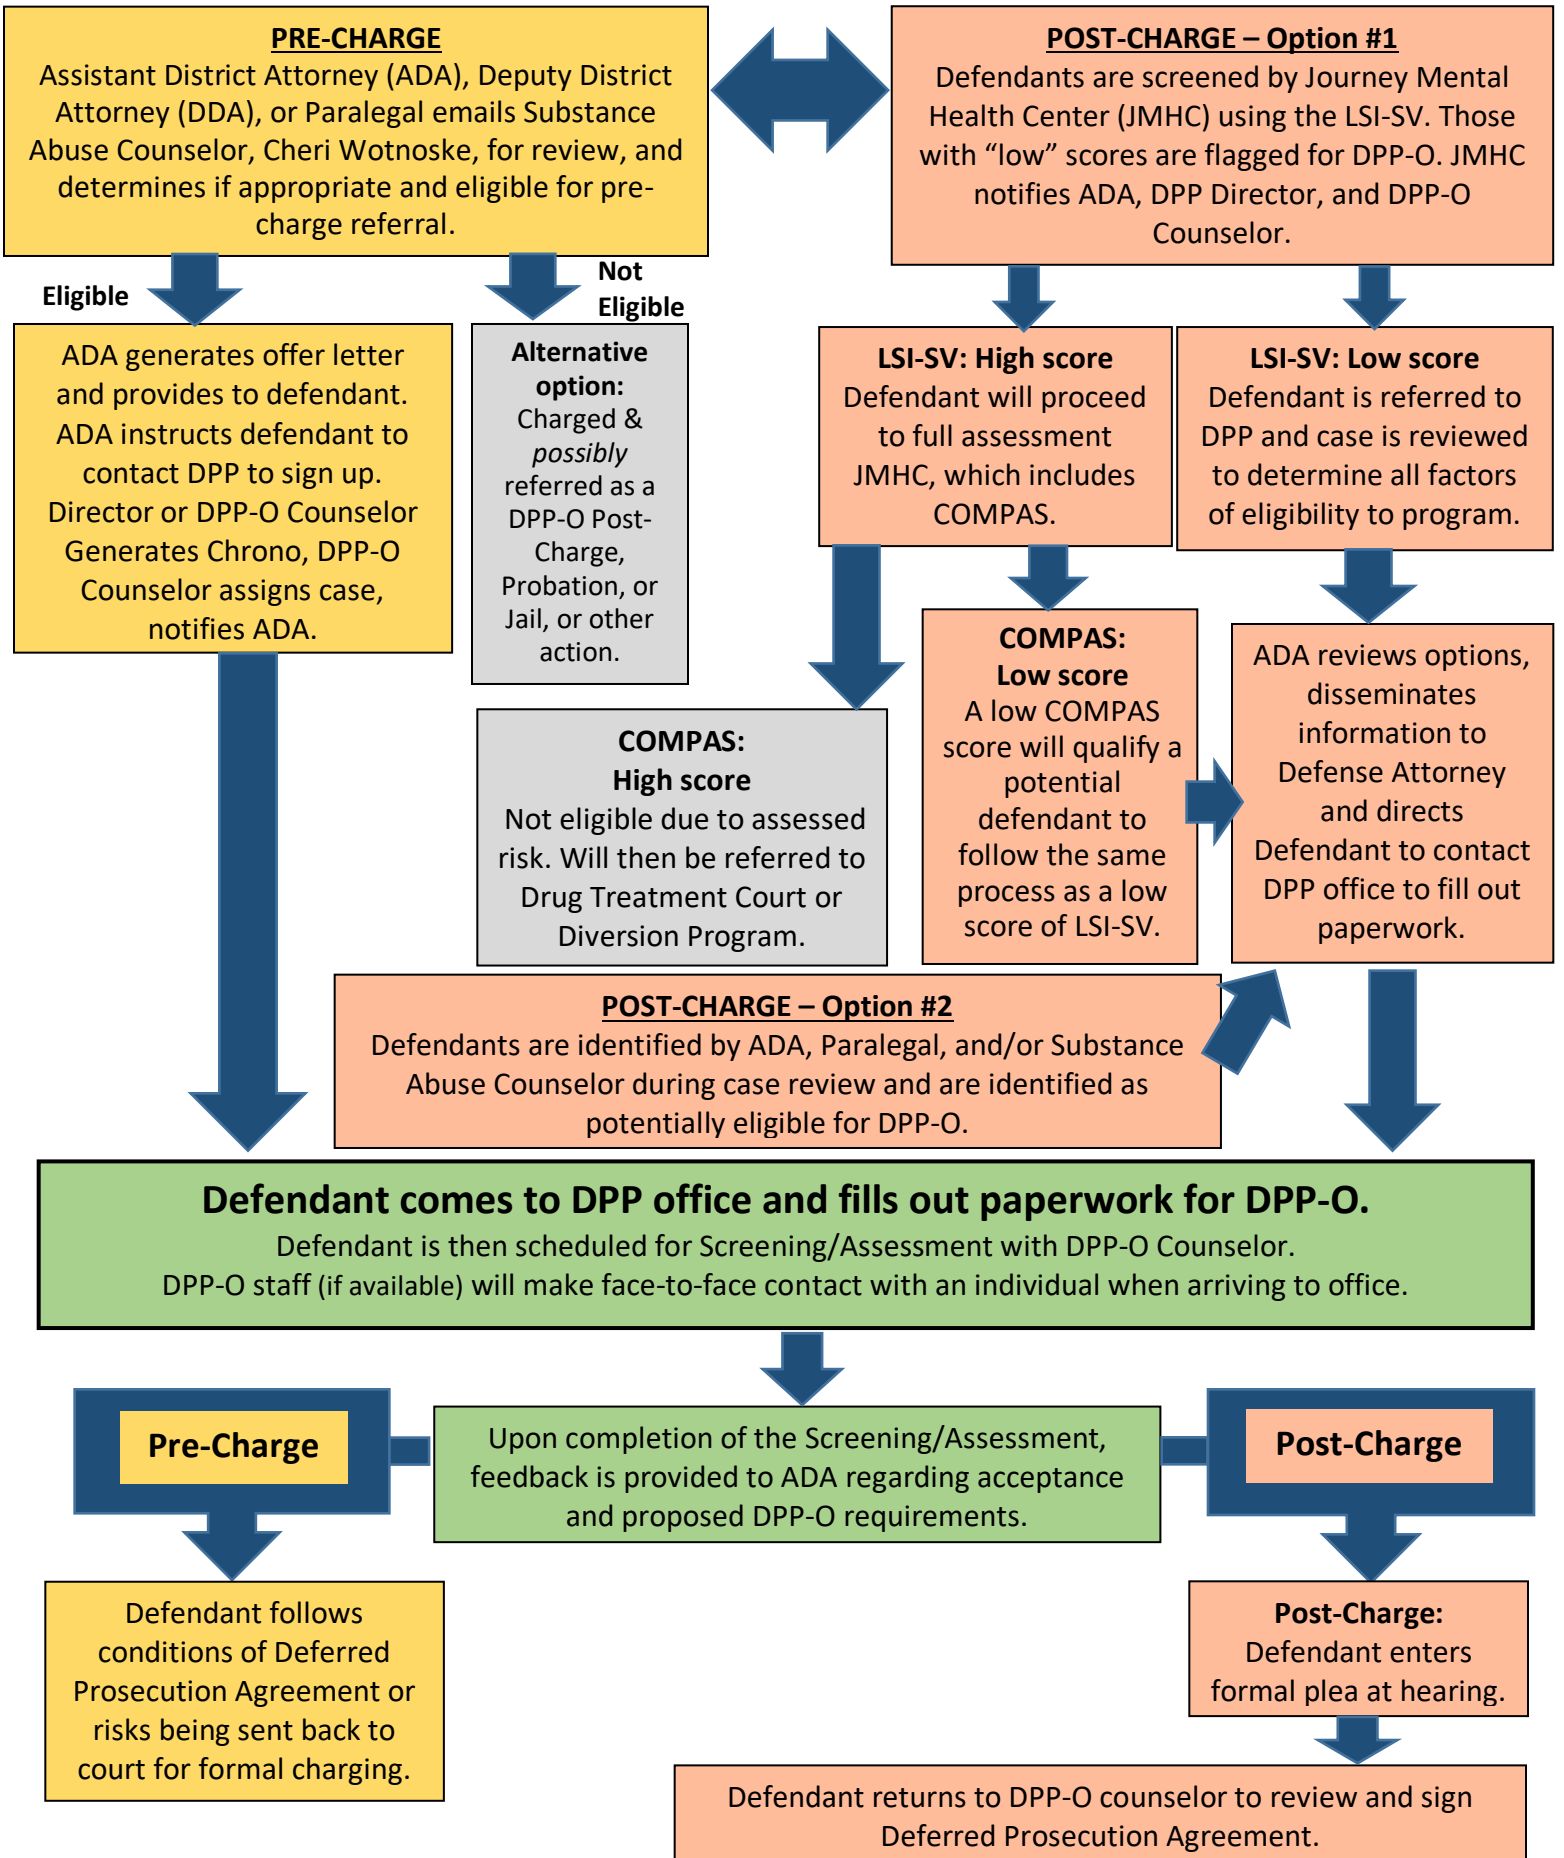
PRE-CHARGE
Assistant District Attorney (ADA), Deputy District Attorney (DDA), or Paralegal emails Substance Abuse Counselor, Cheri Wotnoske, for review, and determines if appropriate and eligible for pre-charge referral.

POST-CHARGE – Option #1
Defendants are screened by Journey Mental Health Center (JMHC) using the LSI-SV. Those with "low" scores are flagged for DPP-O. JMHC notifies ADA, DPP Director, and DPP-O Counselor.

Eligible

Not Eligible

ADA generates offer letter and provides to defendant. ADA instructs defendant to contact DPP to sign up. Director or DPP-O Counselor Generates Chrono, DPP-O Counselor assigns case, notifies ADA.

Alternative option:
Charged & *possibly* referred as a DPP-O Post-Charge, Probation, or Jail, or other action.

LSI-SV: High score
Defendant will proceed to full assessment JMHC, which includes COMPAS.

LSI-SV: Low score
Defendant is referred to DPP and case is reviewed to determine all factors of eligibility to program.

COMPAS:
Low score
A low COMPAS score will qualify a potential defendant to follow the same process as a low score of LSI-SV.

ADA reviews options, disseminates information to Defense Attorney and directs Defendant to contact DPP office to fill out paperwork.

COMPAS:
High score
Not eligible due to assessed risk. Will then be referred to Drug Treatment Court or Diversion Program.

POST-CHARGE – Option #2
Defendants are identified by ADA, Paralegal, and/or Substance Abuse Counselor during case review and are identified as potentially eligible for DPP-O.

Defendant comes to DPP office and fills out paperwork for DPP-O.
Defendant is then scheduled for Screening/Assessment with DPP-O Counselor.
DPP-O staff (if available) will make face-to-face contact with an individual when arriving to office.

Pre-Charge

Upon completion of the Screening/Assessment, feedback is provided to ADA regarding acceptance and proposed DPP-O requirements.

Post-Charge

Defendant follows conditions of Deferred Prosecution Agreement or risks being sent back to court for formal charging.

Post-Charge:
Defendant enters formal plea at hearing.

Defendant returns to DPP-O counselor to review and sign Deferred Prosecution Agreement.